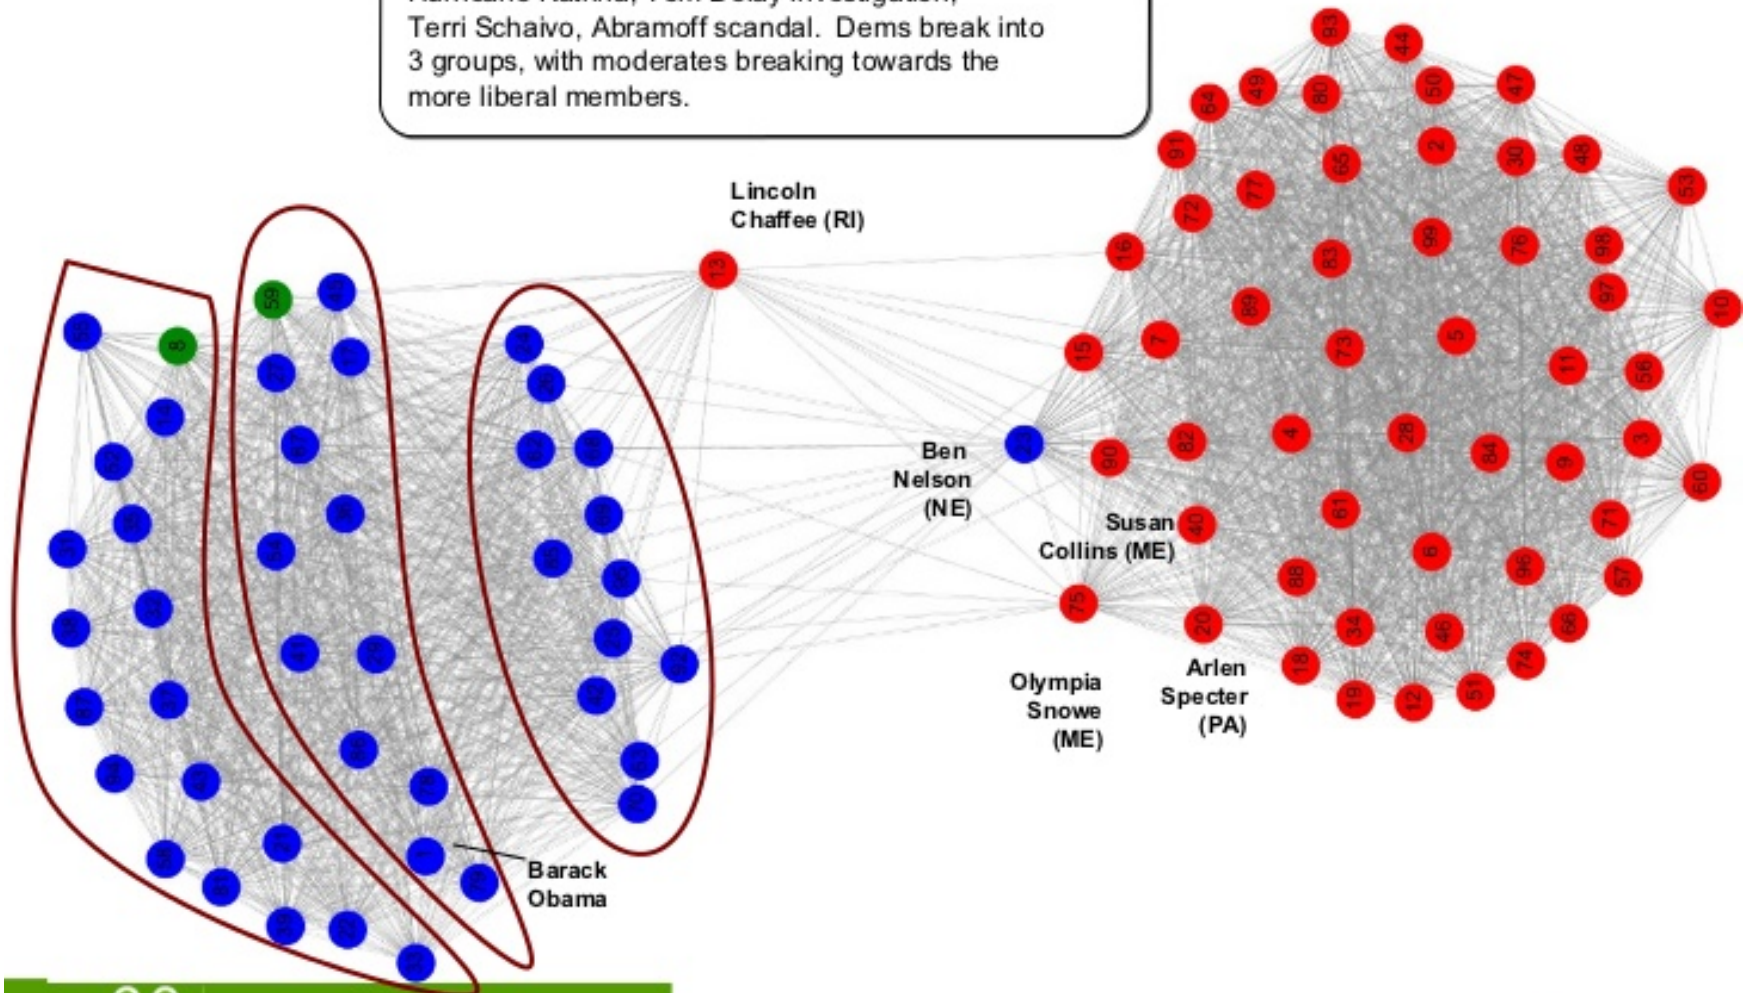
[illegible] Terri Schaivo, Abramoff scandal. Dems break into 3 groups, with moderates breaking towards the more liberal members.

83 44 49 80 50 47 64 2 30 48 91 65 77 53 72 99 76 98 16 83 13 97 10 89 15 7 73 5 11 56 90 82 4 28 84 9 3 60 61 40 71 8 88 96 57 75 20 34 46 66 18 74 19 12 51

59 8

Lincoln Chaffee (RI)

Ben Nelson (NE)

Susan Collins (ME)

Olympia Snowe (ME)

Arlen Specter (PA)

Barack Obama